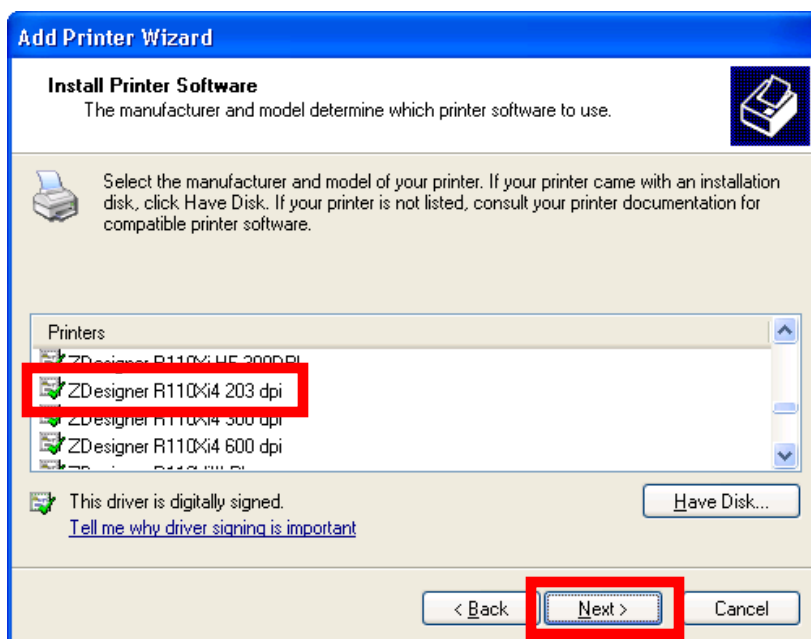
Add Printer Wizard

Install Printer Software
The manufacturer and model determine which printer software to use.

Select the manufacturer and model of your printer. If your printer came with an installation disk, click Have Disk. If your printer is not listed, consult your printer documentation for compatible printer software.

Printers
ZDesigner R110Xi HF 300DPI
ZDesigner R110Xi4 203 dpi
ZDesigner R110Xi4 300 dpi
ZDesigner R110Xi4 600 dpi
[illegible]

This driver is digitally signed.
Tell me why driver signing is important

Have Disk...

< Back
Next >
Cancel